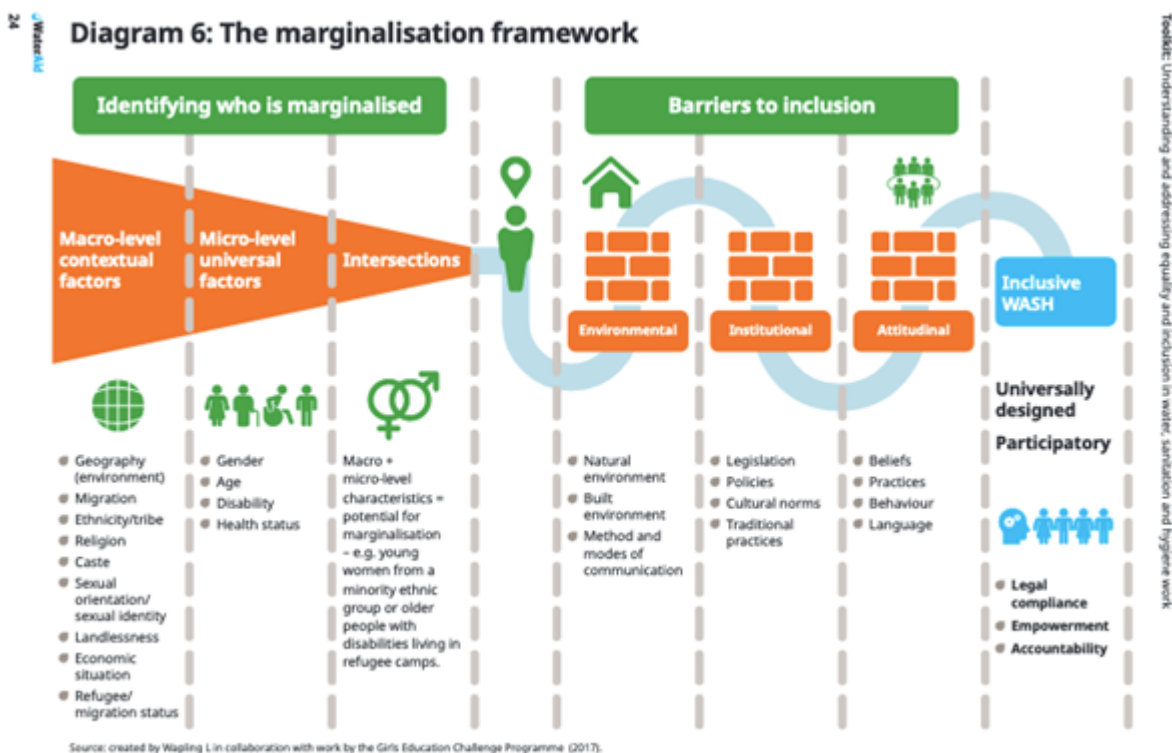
24 WaterAid

Diagram 6: The marginalisation framework

Identifying who is marginalised

Barriers to inclusion

Macro-level contextual factors

Micro-level universal factors

Intersections

Environmental

Institutional

Attitudinal

Inclusive WASH

Universally designed

Participatory

- Geography (environment)
- Migration
- Ethnicity/tribe
- Religion
- Caste
- Sexual orientation/ sexual identity
- Landlessness
- Economic situation
- Refugee/ migration status

- Gender
- Age
- Disability
- Health status

Macro + micro-level characteristics = potential for marginalisation – e.g. young women from a minority ethnic group or older people with disabilities living in refugee camps.

- Natural environment
- Built environment
- Method and modes of communication

- Legislation
- Policies
- Cultural norms
- Traditional practices

- Beliefs
- Practices
- Behaviour
- Language

- Legal compliance
- Empowerment
- Accountability

Source: created by Wapling L in collaboration with work by the Girls Education Challenge Programme (2017).

Toolkit: Understanding and addressing equality and inclusion in water, sanitation and hygiene work